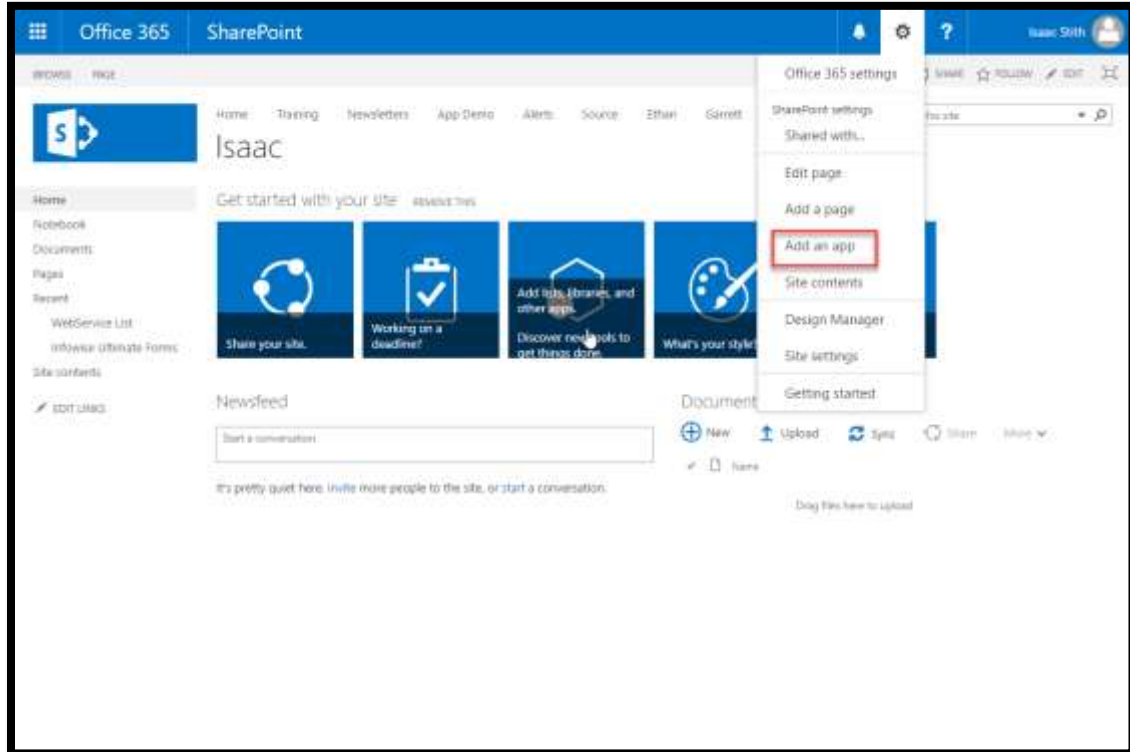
Office 365 SharePoint

Isaac Stith

BROWSE PAGE

SHARE FOLLOW EDIT

Home Training Newsletters App Demo Alerts Source Ethan Garrett

Isaac

this site

Home
Notebook
Documents
Pages
Recent
WebService List
Infowise Ultimate Forms
Site contents

EDIT LINKS

Get started with your site REMOVE THIS

Share your site.

Working on a deadline?

Add lists, libraries, and other apps.

Discover new tools to get things done.

What's your style?

Newsfeed

Start a conversation

It's pretty quiet here. Invite more people to the site, or start a conversation.

Document

New Upload Sync Share More

Name

Drag files here to upload

Office 365 settings

SharePoint settings

Shared with...

Edit page

Add a page

Add an app

Site contents

Design Manager

Site settings

Getting started